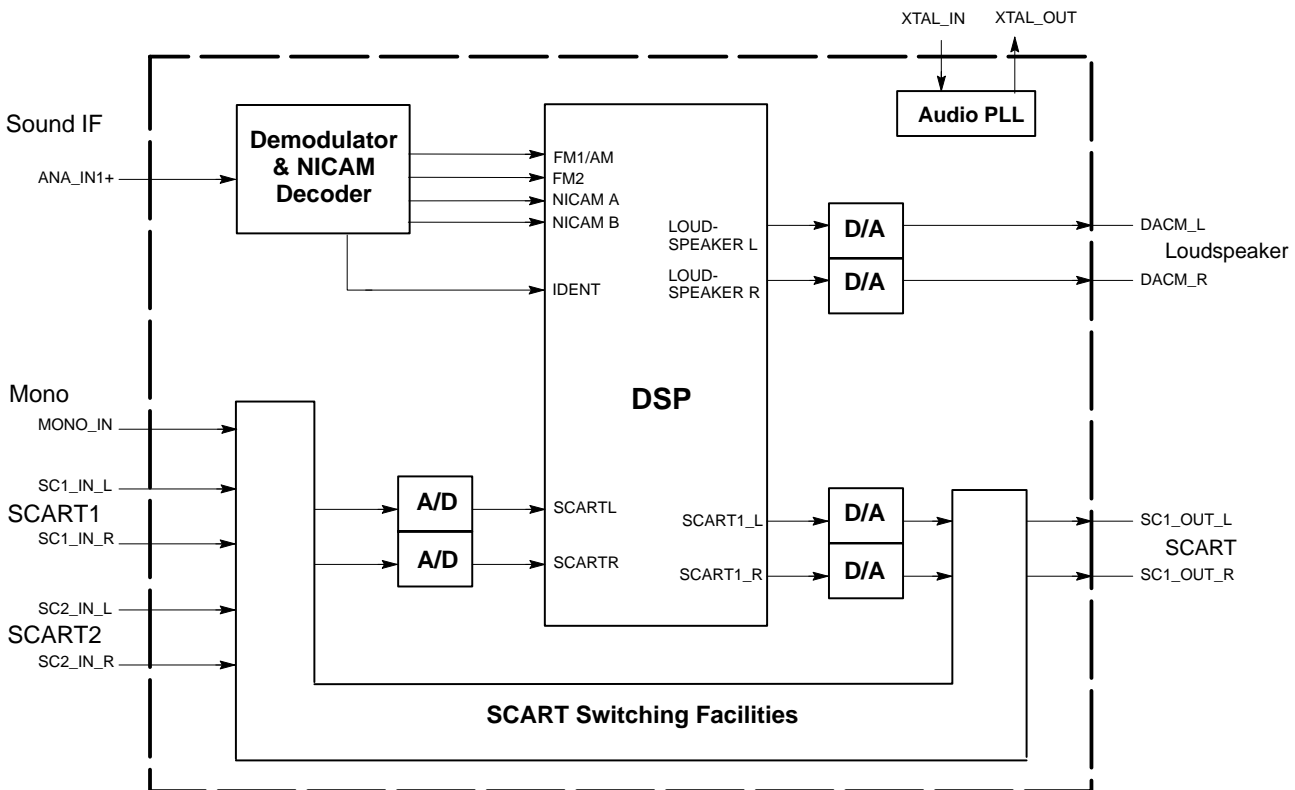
XTAL_IN
XTAL_OUT

Audio PLL

Sound IF

ANA_IN1+

Demodulator & NICAM Decoder

FM1/AM
FM2
NICAM A
NICAM B

IDENT

LOUD-SPEAKER L
LOUD-SPEAKER R

D/A
D/A

DACM_L
Loudspeaker
DACM_R

DSP

Mono
MONO_IN
SC1_IN_L
SCART1
SC1_IN_R
SC2_IN_L
SCART2
SC2_IN_R

A/D
A/D

SCARTL
SCARTR

SCART1_L
SCART1_R

D/A
D/A

SC1_OUT_L
SCART
SC1_OUT_R

SCART Switching Facilities